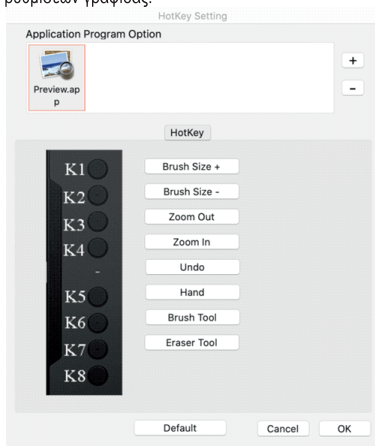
ρυθμίσεων γραφίδας.

HotKey Setting

Application Program Option

Preview.app

+

-

HotKey

K1
K2
K3
K4
-
K5
K6
K7
K8

Brush Size +
Brush Size -
Zoom Out
Zoom In
Undo
Hand
Brush Tool
Eraser Tool

Default
Cancel
OK